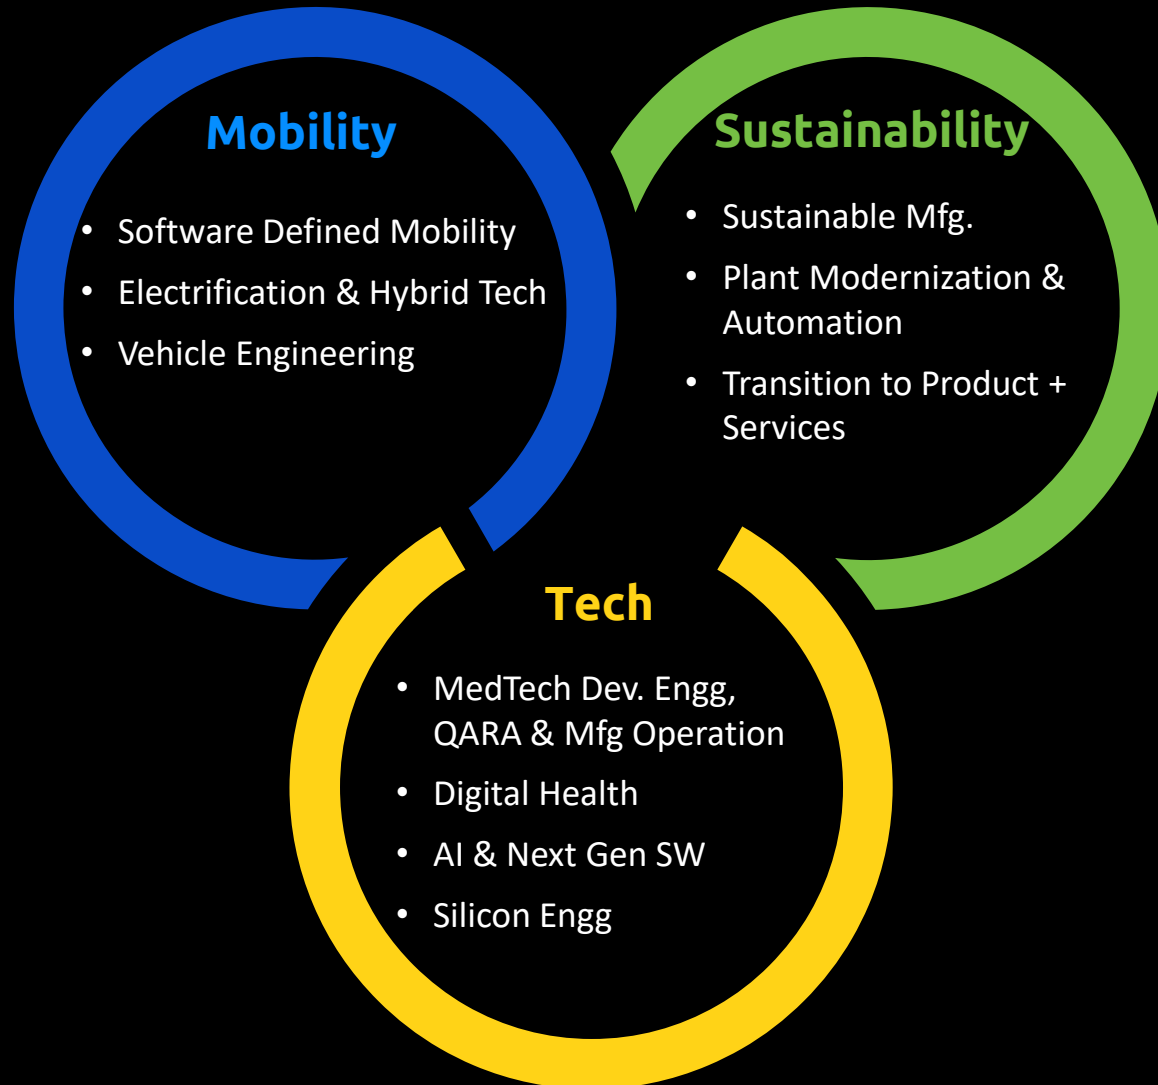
Mobility

- Software Defined Mobility
- Electrification & Hybrid Tech
- Vehicle Engineering

Sustainability

- Sustainable Mfg.
- Plant Modernization & Automation
- Transition to Product + Services

Tech

- MedTech Dev. Engg, QARA & Mfg Operation
- Digital Health
- AI & Next Gen SW
- Silicon Engg